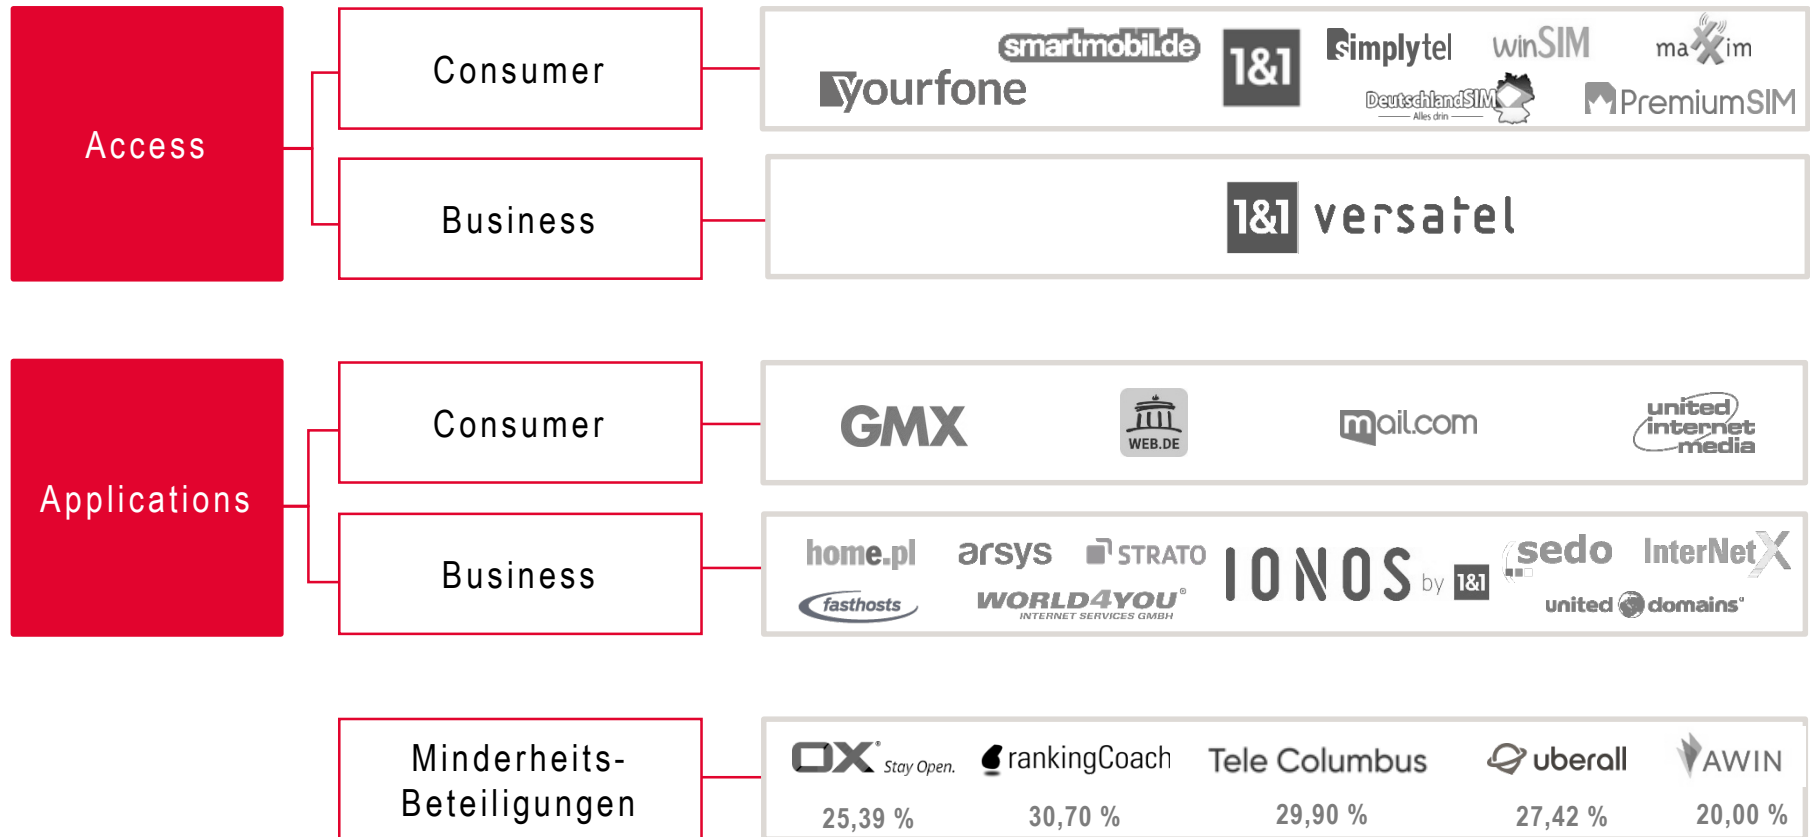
Access

Consumer

smartmobil.de yourfone 1&1 simplytel winSIM maxxim DeutschlandSIM Alles drin PremiumSIM

Business

1&1 versatel

Applications

Consumer

GMX WEB.DE mail.com united internet media

Business

home.pl arsys STRATO IONOS by 1&1 sedo InterNetX fasthosts WORLD4YOU INTERNET SERVICES GMBH united domains

Minderheits-Beteiligungen

OX Stay Open. rankingCoach Tele Columbus uberall AWIN

25,39 % 30,70 % 29,90 % 27,42 % 20,00 %